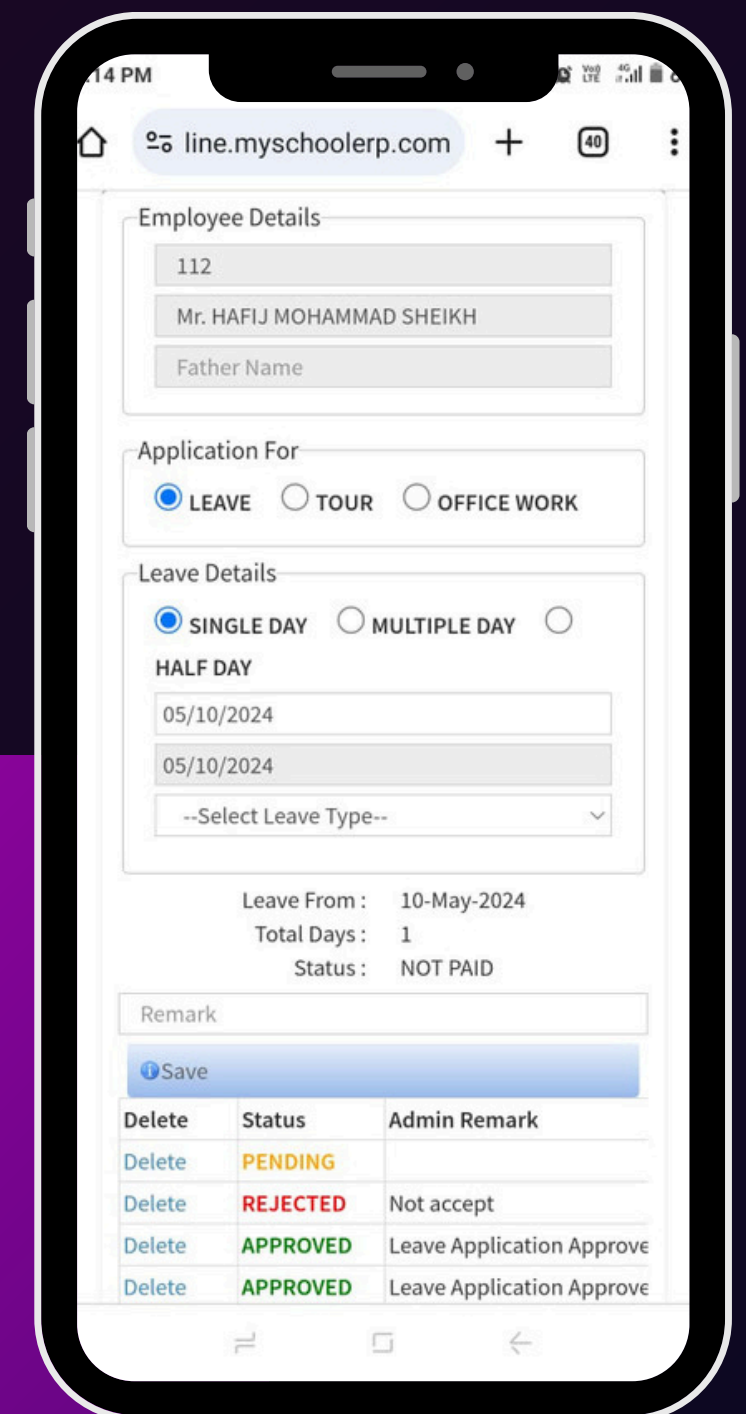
14 PM

line.myschoolerp.com

40

Employee Details

112

Mr. HAFIJ MOHAMMAD SHEIKH

Father Name

Application For

LEAVE TOUR OFFICE WORK

Leave Details

SINGLE DAY MULTIPLE DAY HALF DAY

05/10/2024

05/10/2024

--Select Leave Type--

Leave From : 10-May-2024
Total Days : 1
Status : NOT PAID

Remark

Save

| Delete | Status | Admin Remark |
|---|---|---|
| Delete | PENDING | |
| Delete | REJECTED | Not accept |
| Delete | APPROVED | Leave Application Approve |
| Delete | APPROVED | Leave Application Approve |